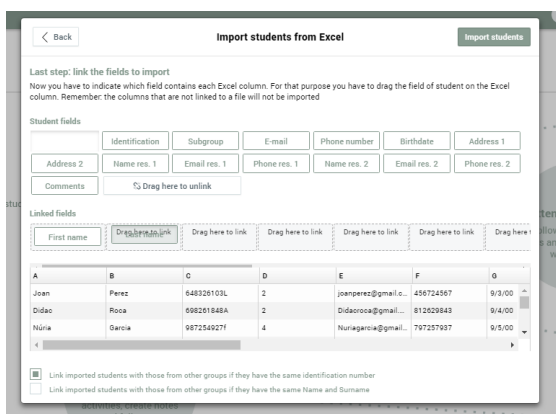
< Back

Import students from Excel

Import students

Last step: link the fields to import

Now you have to indicate which field contains each Excel column. For that purpose you have to drag the field of student on the Excel column. Remember: the columns that are not linked to a file will not be imported

Student fields

Identification | Subgroup | E-mail | Phone number | Birthdate | Address 1

Address 2 | Name res. 1 | Email res. 1 | Phone res. 1 | Name res. 2 | Email res. 2 | Phone res. 2

Comments | Drag here to unlink

Linked fields

First name | Drag here to link | Drag here to link | Drag here to link | Drag here to link | Drag here to link | Drag here t

Last name

| A | B | C | D | E | F | G |
|---|---|---|---|---|---|---|
| Joan | Perez | 648326103L | 2 | joanperez@gmail.c... | 456724567 | 9/3/00 |
| Didac | Roca | 698261848A | 2 | Didacroca@gmail... | 812629843 | 9/4/00 |
| Núria | Garcia | 987254927f | 4 | Nuriagarcia@gmail... | 797257937 | 9/5/00 |

Link imported students with those from other groups if they have the same identification number

Link imported students with those from other groups if they have the same Name and Surname

activities, create notes